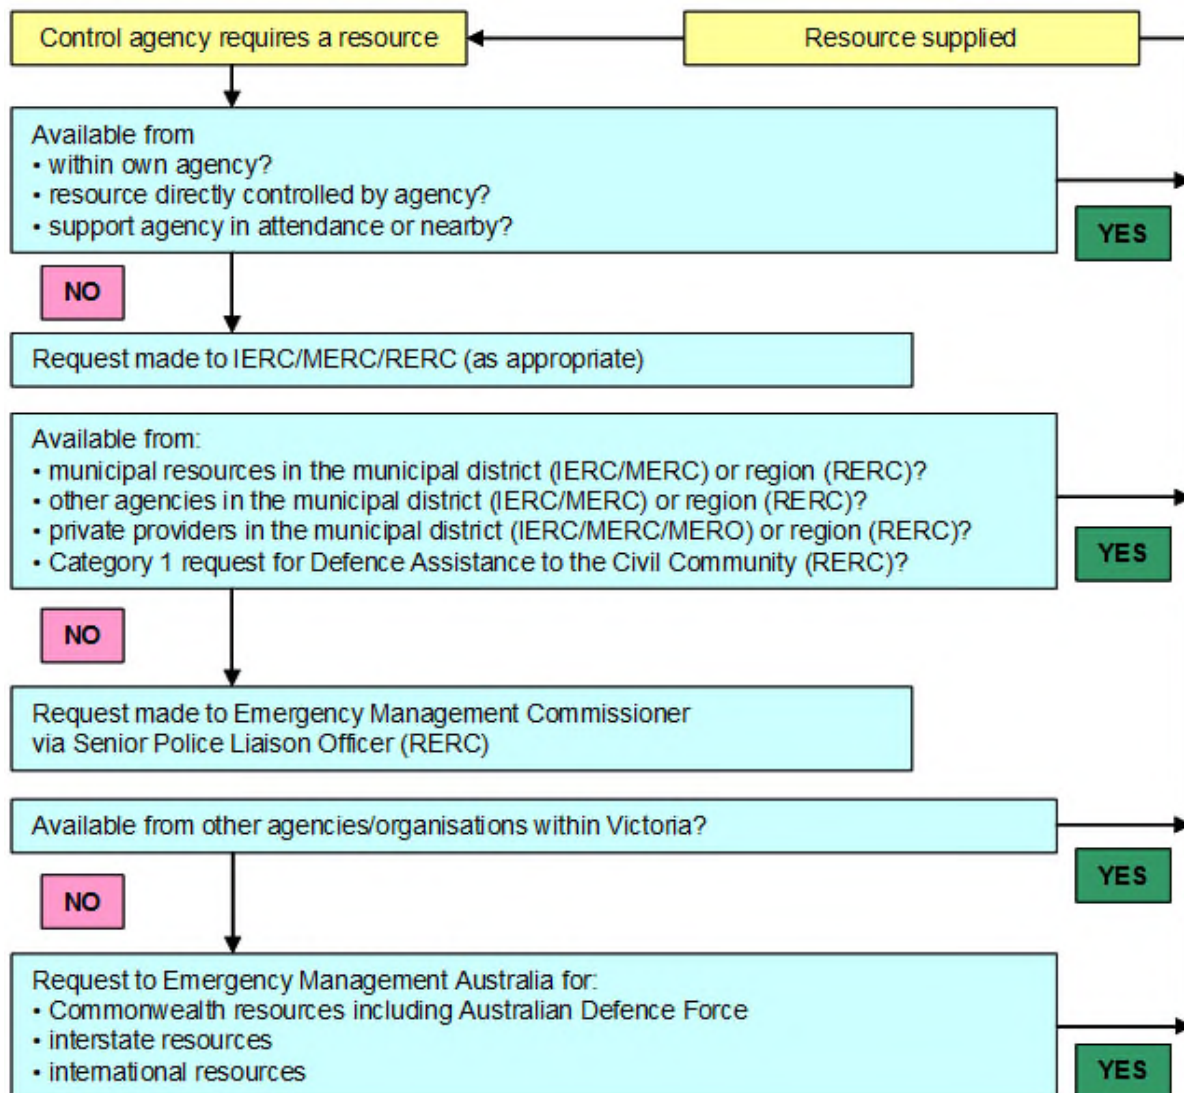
Control agency requires a resource

Resource supplied

Available from
• within own agency?
• resource directly controlled by agency?
• support agency in attendance or nearby?

YES

NO

Request made to IERC/MERC/RERC (as appropriate)

Available from:
• municipal resources in the municipal district (IERC/MERC) or region (RERC)?
• other agencies in the municipal district (IERC/MERC) or region (RERC)?
• private providers in the municipal district (IERC/MERC/MERO) or region (RERC)?
• Category 1 request for Defence Assistance to the Civil Community (RERC)?

YES

NO

Request made to Emergency Management Commissioner via Senior Police Liaison Officer (RERC)

Available from other agencies/organisations within Victoria?

YES

NO

Request to Emergency Management Australia for:
• Commonwealth resources including Australian Defence Force
• interstate resources
• international resources

YES